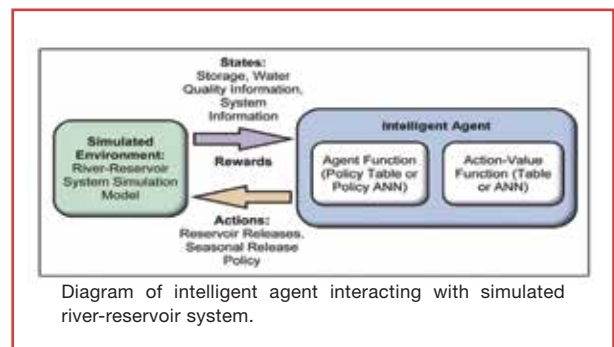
States:
Storage, Water Quality Information, System Information

Simulated Environment:
River-Reservoir System Simulation Model

Rewards

Intelligent Agent

Agent Function (Policy Table or Policy ANN)

Action-Value Function (Table or ANN)

Actions:
Reservoir Releases, Seasonal Release Policy

Diagram of intelligent agent interacting with simulated river-reservoir system.